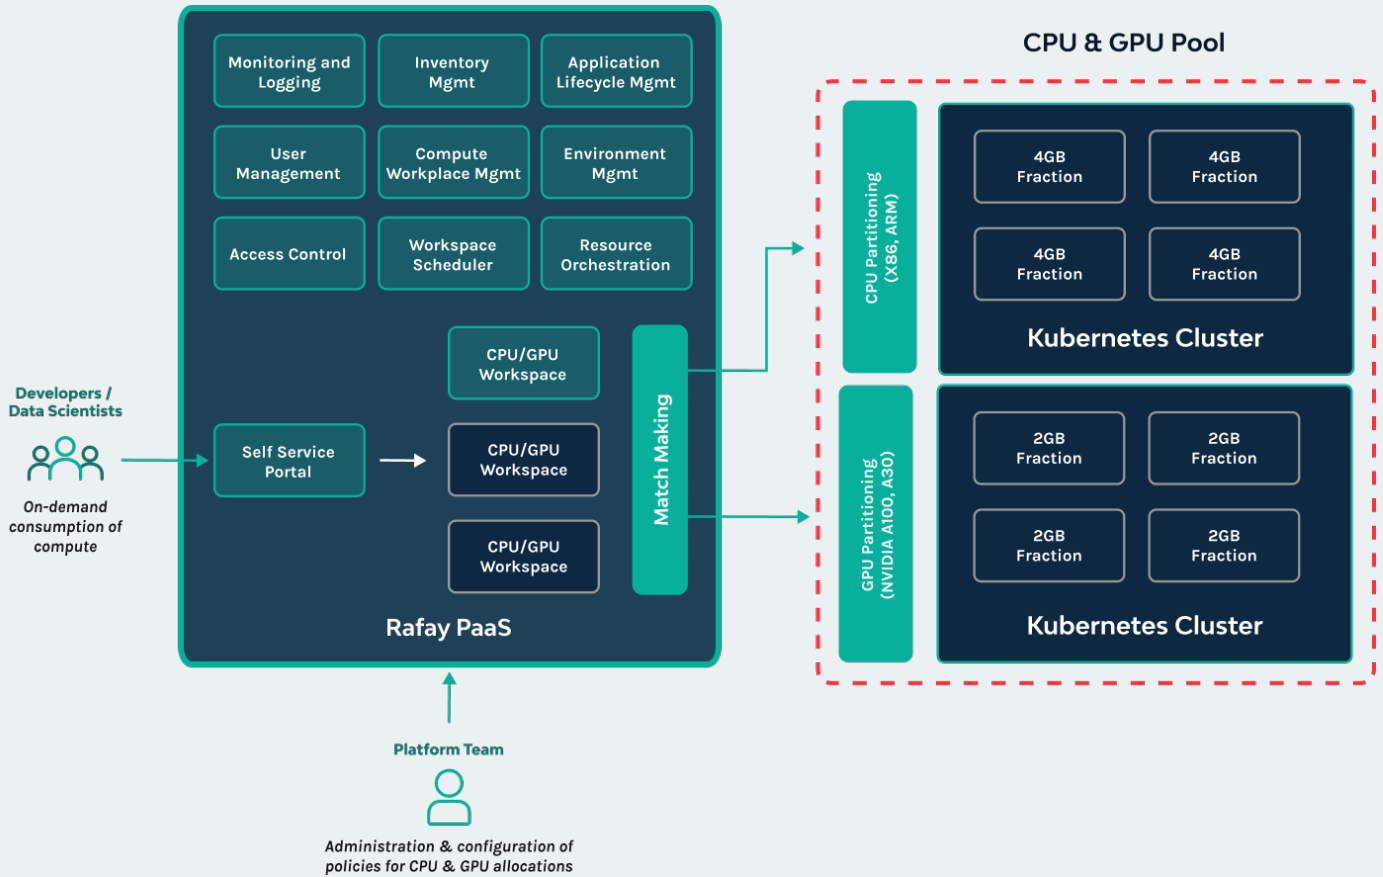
Developers / Data Scientists

On-demand consumption of compute

Monitoring and Logging

Inventory Mgmt

Application Lifecycle Mgmt

User Management

Compute Workplace Mgmt

Environment Mgmt

Access Control

Workspace Scheduler

Resource Orchestration

Self Service Portal

CPU/GPU Workspace

CPU/GPU Workspace

CPU/GPU Workspace

Match Making

Rafay PaaS

Platform Team

Administration & configuration of policies for CPU & GPU allocations

CPU & GPU Pool

CPU Partitioning (X86, ARM)

4GB Fraction

4GB Fraction

4GB Fraction

4GB Fraction

Kubernetes Cluster

GPU Partitioning (NVIDIA A100, A30)

2GB Fraction

2GB Fraction

2GB Fraction

2GB Fraction

Kubernetes Cluster